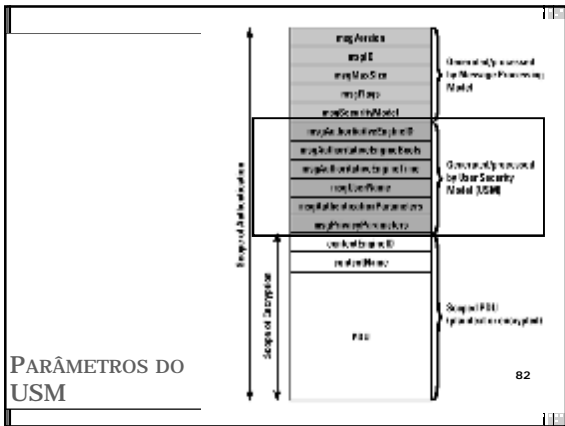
msgVersion

msgID

msgMaxSize

msgFlags

msgSecurityModel

Generated/processed by Message Processing Model

msgAuthoritativeEngineID

msgAuthoritativeEngineBoots

msgAuthoritativeEngineTime

msgUserName

msgAuthenticationParameters

msgPrivacyParameters

Generated/processed by User Security Model (USM)

contextEngineID

contextName

PDU

Scoped PDU (plaintext or encrypted)

Scope of Authentication

Scope of Encryption

PARÂMETROS DO USM

82